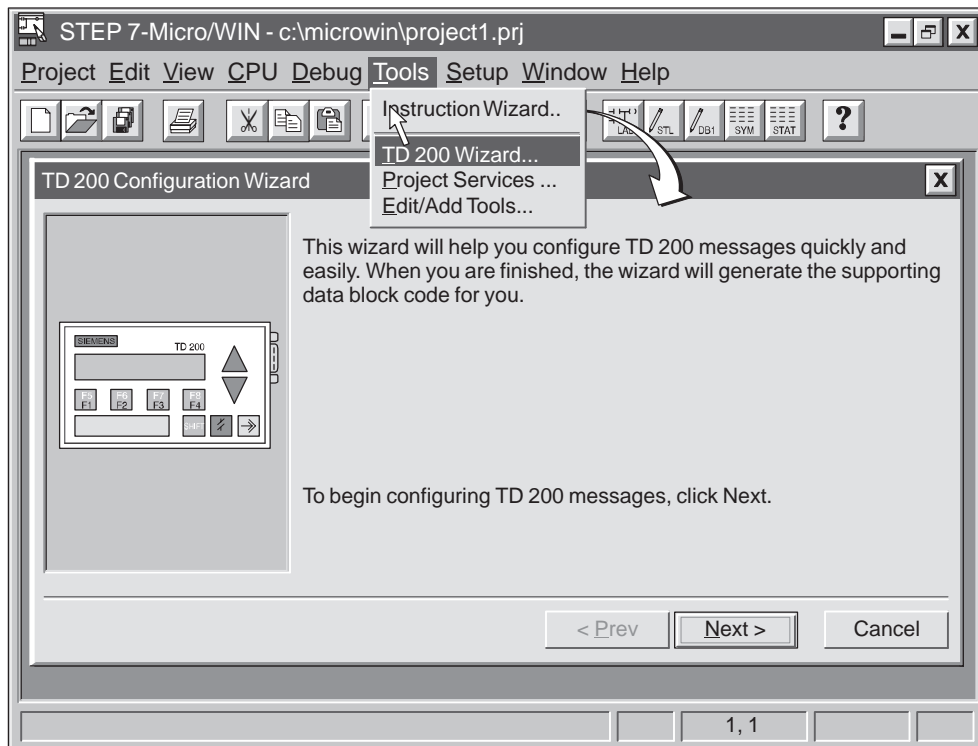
STEP 7-Micro/WIN - c:\microwin\project1.prj

Project Edit View CPU Debug Tools Setup Window Help

Instruction Wizard..
TD 200 Wizard...
Project Services ...
Edit/Add Tools...

LAD STL DB1 SYM STAT ?

TD 200 Configuration Wizard

SIEMENS TD 200
F5 F1 F6 F2 F7 F3 F8 F4 SHIFT

This wizard will help you configure TD 200 messages quickly and easily. When you are finished, the wizard will generate the supporting data block code for you.

To begin configuring TD 200 messages, click Next.

< Prev Next > Cancel

1, 1